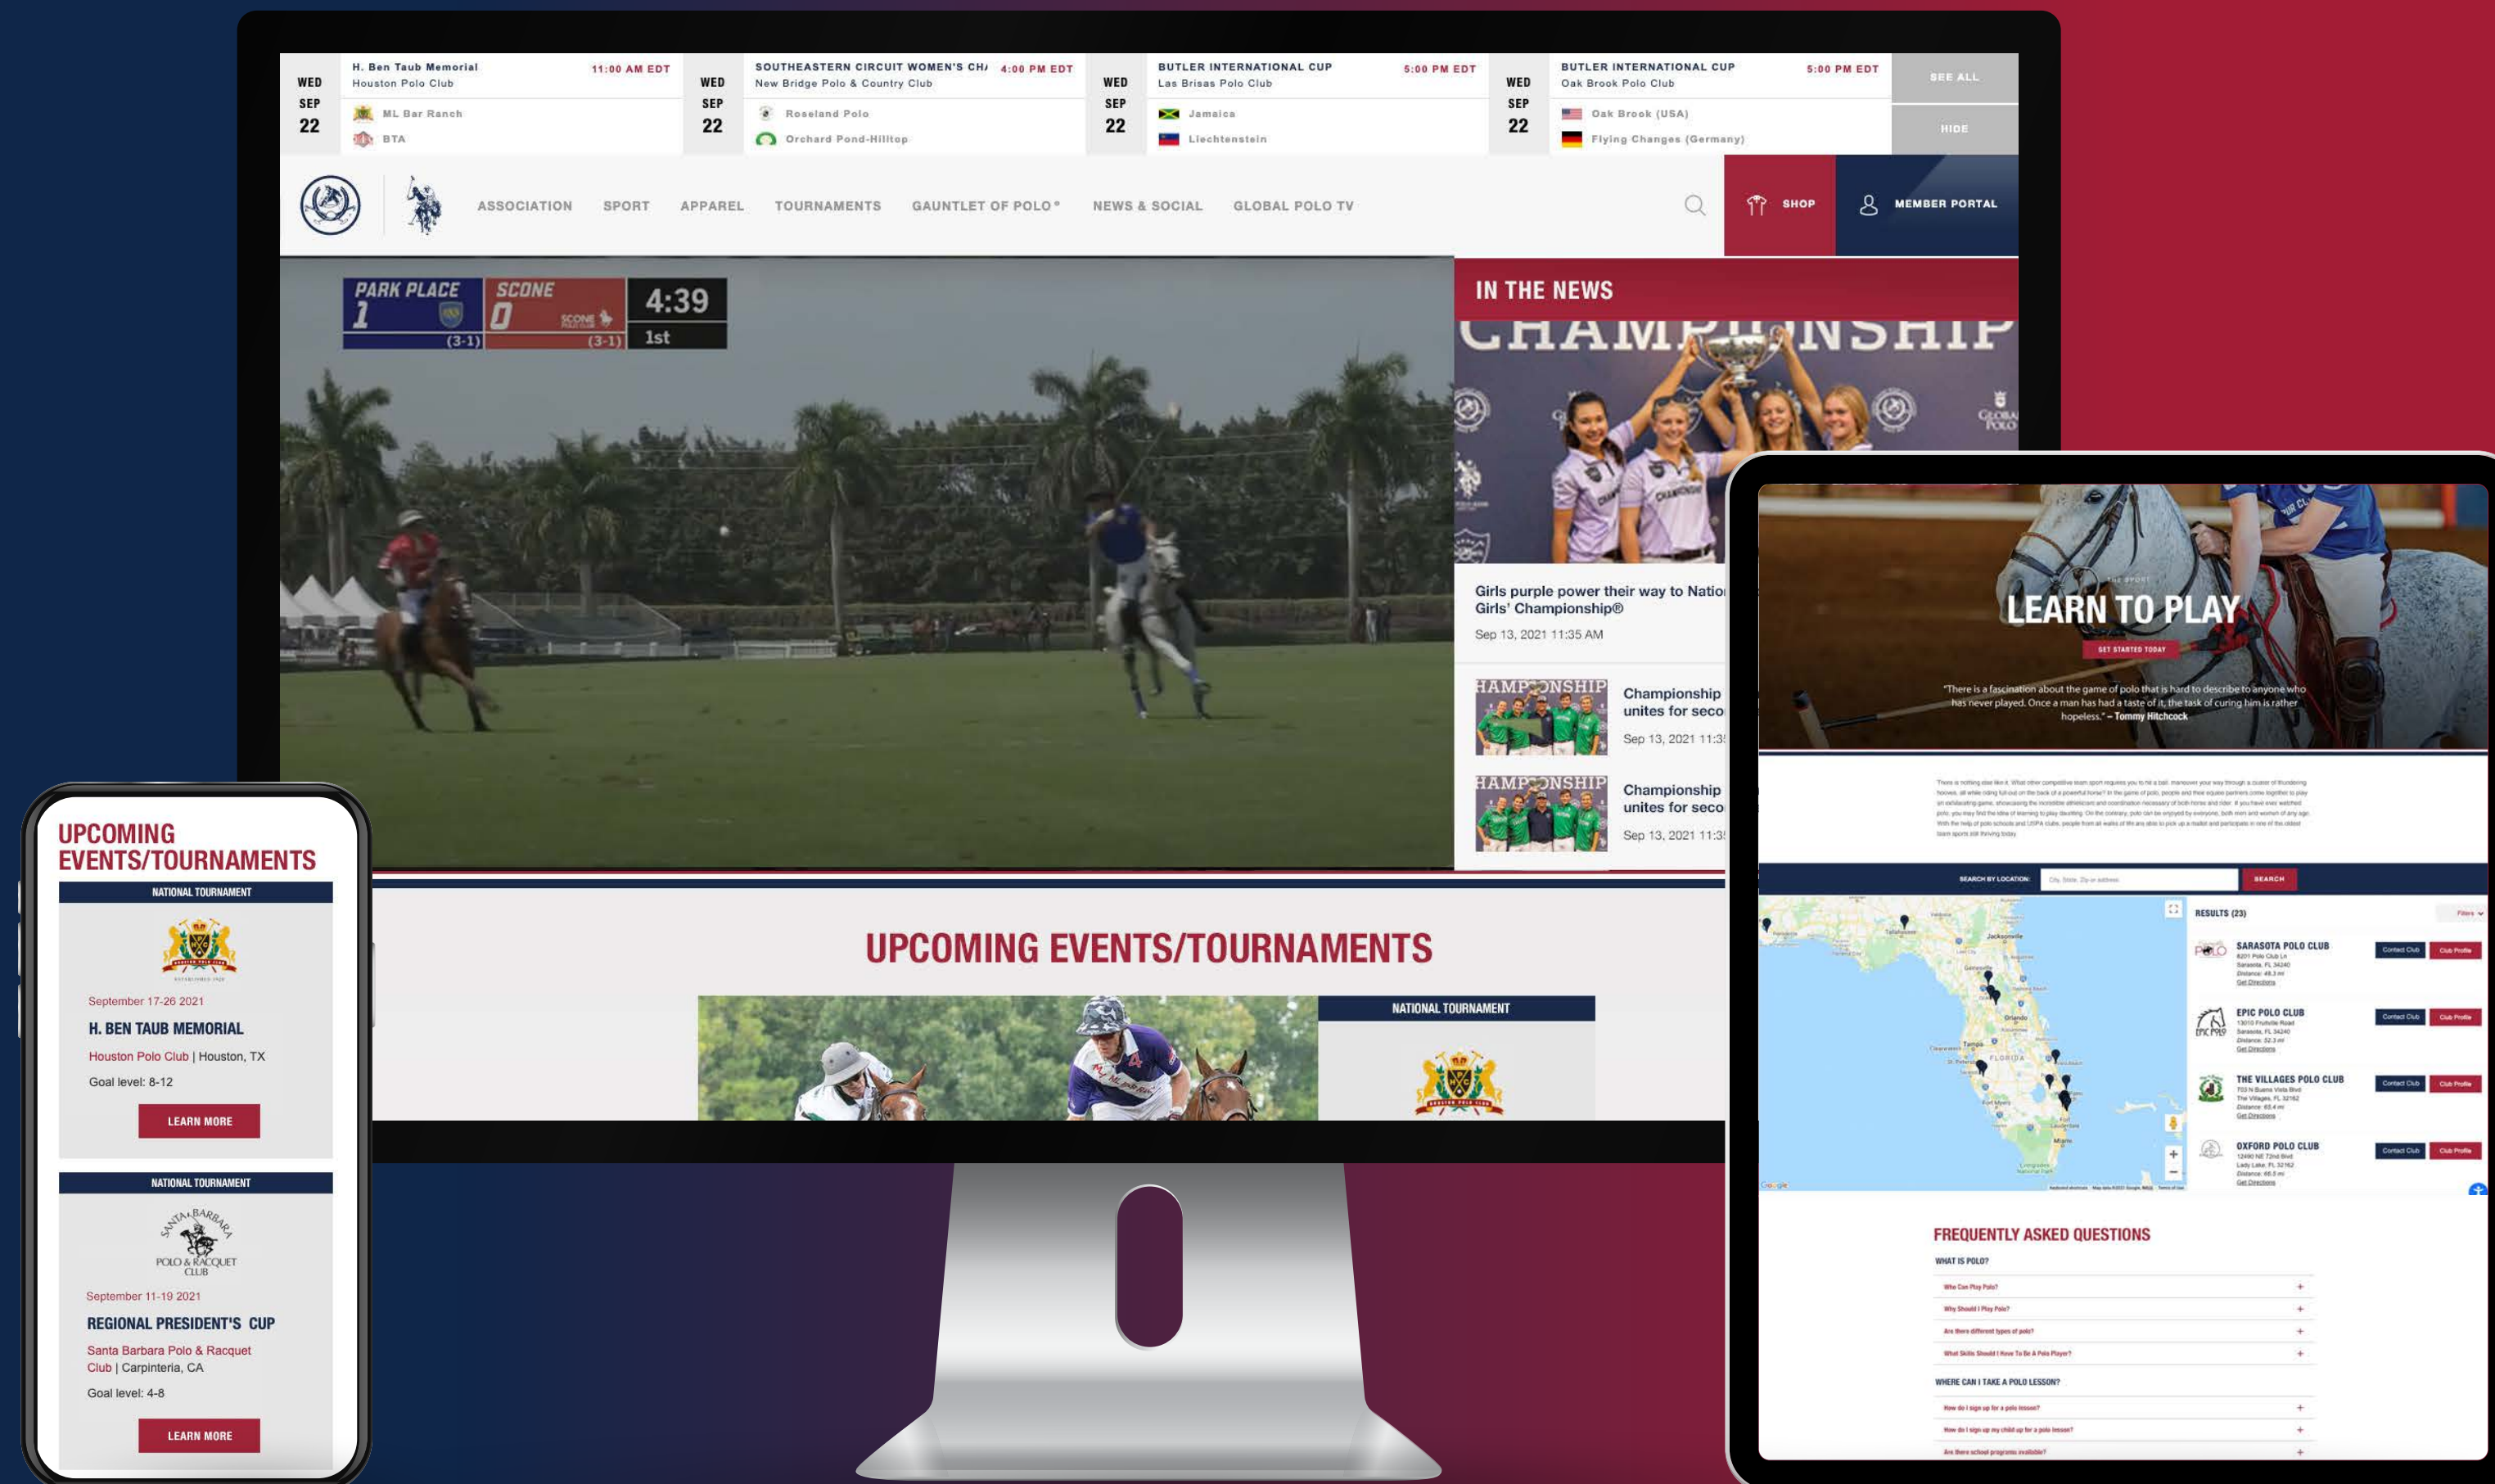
WED SEP 22 H. Ben Taub Memorial 11:00 AM EDT Houston Polo Club ML Bar Ranch BTA

WED SEP 22 SOUTHEASTERN CIRCUIT WOMEN'S CH/ 4:00 PM EDT New Bridge Polo & Country Club Roseland Polo Orchard Pond-Hilltop

WED SEP 22 BUTLER INTERNATIONAL CUP 5:00 PM EDT Las Brisas Polo Club Jamaica Liechtenstein

WED SEP 22 BUTLER INTERNATIONAL CUP 5:00 PM EDT Oak Brook Polo Club Oak Brook (USA) Flying Changes (Germany)

SEE ALL
HIDE

ASSOCIATION SPORT APPAREL TOURNAMENTS GAUNTLET OF POLO® NEWS & SOCIAL GLOBAL POLO TV
SHOP
MEMBER PORTAL

PARK PLACE 1 (3-1) SCONE 0 (3-1) 4:39 1st

IN THE NEWS

Girls purple power their way to Natio Girls' Championship®
Sep 13, 2021 11:35 AM

Championship unites for seco
Sep 13, 2021 11:3

Championship unites for seco
Sep 13, 2021 11:3

UPCOMING EVENTS/TOURNAMENTS
NATIONAL TOURNAMENT

UPCOMING EVENTS/TOURNAMENTS
NATIONAL TOURNAMENT
September 17-26 2021
H. BEN TAUB MEMORIAL
Houston Polo Club | Houston, TX
Goal level: 8-12
LEARN MORE

NATIONAL TOURNAMENT
September 11-19 2021
REGIONAL PRESIDENT'S CUP
Santa Barbara Polo & Racquet Club | Carpinteria, CA
Goal level: 4-8
LEARN MORE

LEARN TO PLAY
GET STARTED TODAY
"There is a fascination about the game of polo that is hard to describe to anyone who has never played. Once a man has had a taste of it, the task of curing him is rather hopeless." – Tommy Hitchcock

SEARCH BY LOCATION: SEARCH
RESULTS (23)
SARASOTA POLO CLUB
EPIC POLO CLUB
THE VILLAGES POLO CLUB
OXFORD POLO CLUB

FREQUENTLY ASKED QUESTIONS
WHAT IS POLO?
Who Can Play Polo?
Why Should I Play Polo?
Are there different types of polo?
What Skills Should I Have To Be A Polo Player?
WHERE CAN I TAKE A POLO LESSON?
How do I sign up for a polo lesson?
How do I sign up my child up for a polo lesson?
Are there school programs available?